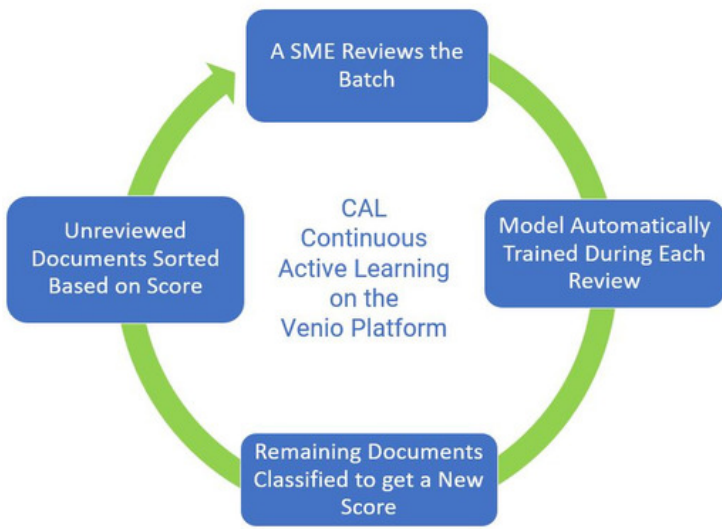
A SME Reviews the Batch

Model Automatically Trained During Each Review

Remaining Documents Classified to get a New Score

Unreviewed Documents Sorted Based on Score

CAL
Continuous
Active Learning
on the
Venio Platform